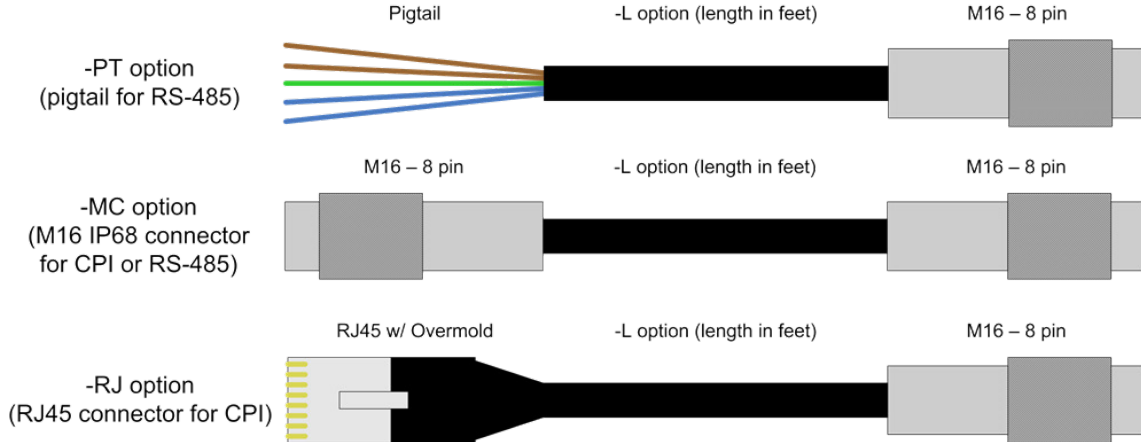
Pigtail

-L option (length in feet)

M16 – 8 pin

-PT option
(pigtail for RS-485)

M16 – 8 pin

-L option (length in feet)

M16 – 8 pin

-MC option
(M16 IP68 connector
for CPI or RS-485)

RJ45 w/ Overmold

-L option (length in feet)

M16 – 8 pin

-RJ option
(RJ45 connector for CPI)